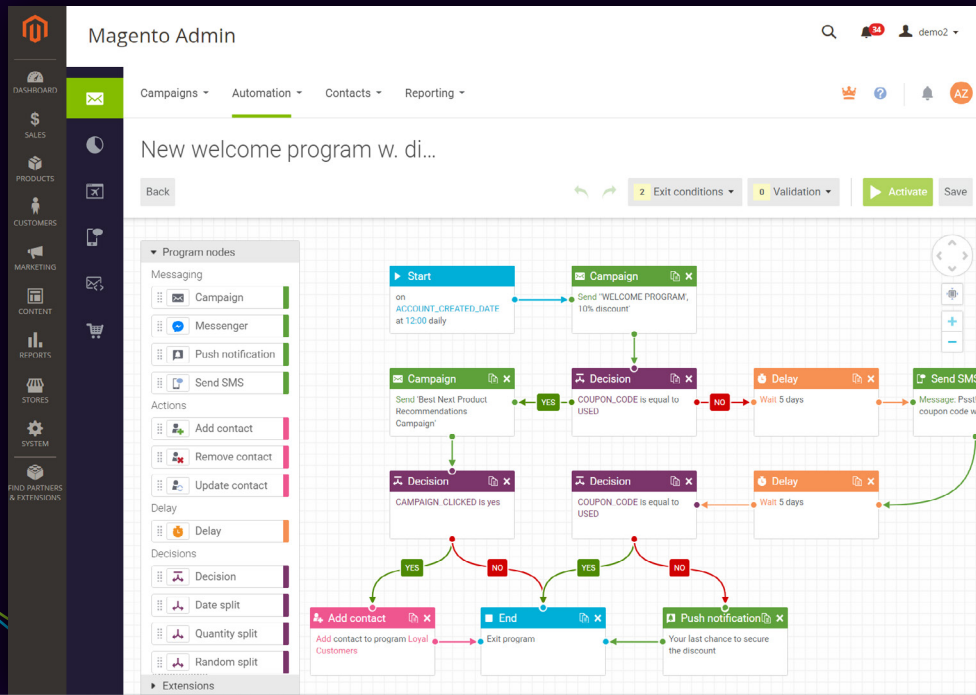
DASHBOARD
SALES
PRODUCTS
CUSTOMERS
MARKETING
CONTENT
REPORTS
STORES
SYSTEM
FIND PARTNERS & EXTENSIONS

Magento Admin

34 demo2

Campaigns Automation Contacts Reporting

AZ

New welcome program w. di...

Back

2 Exit conditions 0 Validation Activate Save

Program nodes
Messaging
Campaign
Messenger
Push notification
Send SMS
Actions
Add contact
Remove contact
Update contact
Delay
Delay
Decisions
Decision
Date split
Quantity split
Random split
Extensions

Start
on ACCOUNT_CREATED_DATE at 12:00 daily

Campaign
Send "WELCOME PROGRAM", 10% discount

Campaign
Send 'Best Next Product Recommendations Campaign'

YES

Decision
COUPON_CODE is equal to USED

NO

Delay
Wait 5 days

Send SMS
Message: Psst! coupon code w

Decision
CAMPAIGN. CLICKED is yes

Decision
COUPON. CODE is equal to USED

Delay
Wait 5 days

YES NO YES NO

Add contact
Add contact to program Loyal Customers

End
Exit program

Push notification
Your last chance to secure the discount